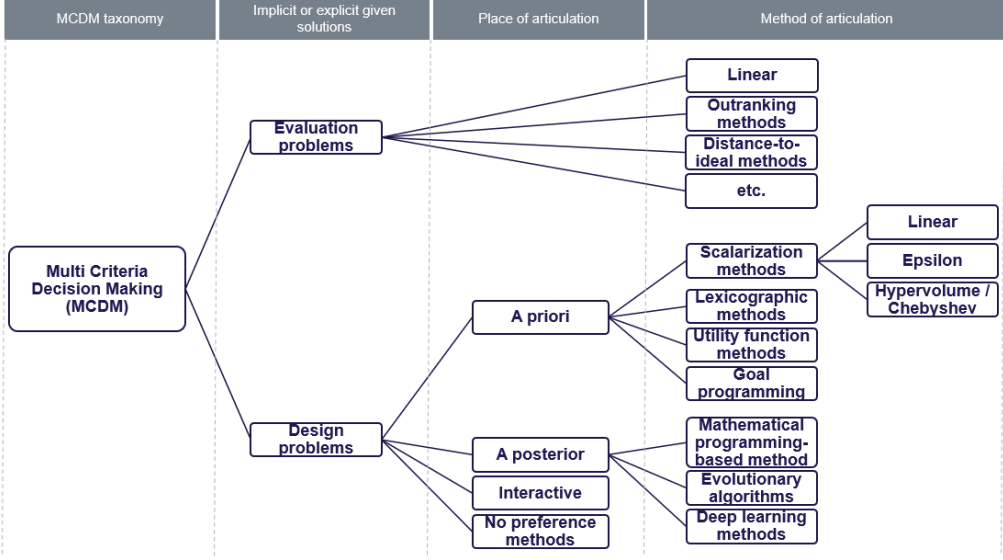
MCDM taxonomy

Implicit or explicit given solutions

Place of articulation

Method of articulation

Multi Criteria Decision Making (MCDM)

Evaluation problems

Design problems

A priori

A posterior

Interactive

No preference methods

Linear

Outranking methods

Distance-to-ideal methods

etc.

Scalarization methods

Lexicographic methods

Utility function methods

Goal programming

Mathematical programming-based method

Evolutionary algorithms

Deep learning methods

Linear

Epsilon

Hypervolume / Chebyshev